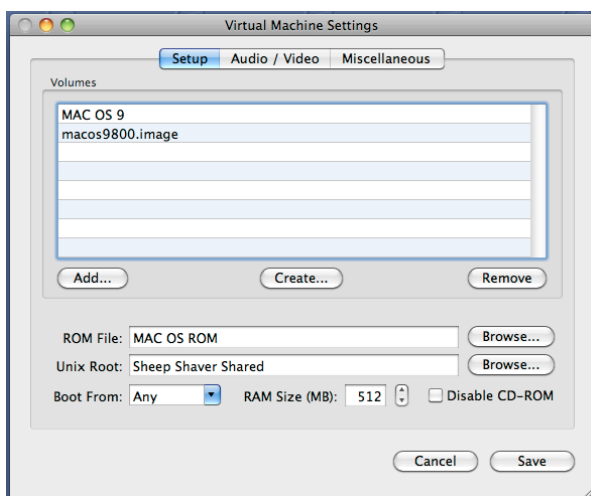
Virtual Machine Settings

Setup | Audio / Video | Miscellaneous

Volumes

MAC OS 9
macos9800.image

Add...

Create...

Remove

ROM File: MAC OS ROM

Browse...

Unix Root: Sheep Shaver Shared

Browse...

Boot From: Any

RAM Size (MB): 512

Disable CD-ROM

Cancel

Save